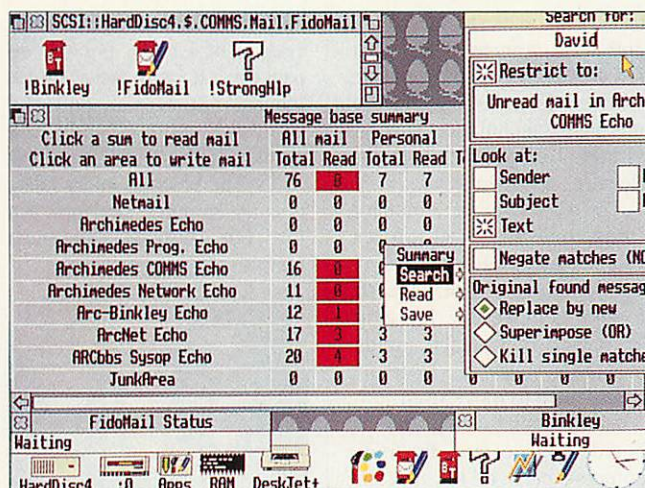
SCSI::HardDisc4.$.COMMS.Mail.FidoMail

!Binkley !FidoMail !StrongHlp

Message base summary

| Click a sum to read mail | All mail | | Personal | |
|---|---|---|---|---|
| Click an area to write mail | Total | Read | Total | Read |
| All | 76 | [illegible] | 7 | 7 |
| Netmail | 0 | 0 | 0 | 0 |
| Archimedes Echo | 0 | 0 | 0 | 0 |
| Archimedes Prog. Echo | 0 | 0 | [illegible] | |
| Archimedes COMMS Echo | 16 | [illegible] | | |
| Archimedes Network Echo | 11 | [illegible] | | |
| Arc-Binkley Echo | 12 | 1 | | |
| ArcNet Echo | 17 | 3 | 3 | 3 |
| ARCbbs Sysop Echo | 20 | 4 | 3 | 3 |
| JunkArea | 0 | 0 | 0 | 0 |

Summary
Search
Read
Save

Search for:
David
Restrict to:
Unread mail in Arch
COMMS Echo
Look at:
Sender
Subject
Text
Negate matches (NO
Original found messag
Replace by new
Superimpose (OR)
Kill single matche

FidoMail Status
Waiting

Binkley
Waiting

HardDisc4 :0 Apps RAM DeskJet+